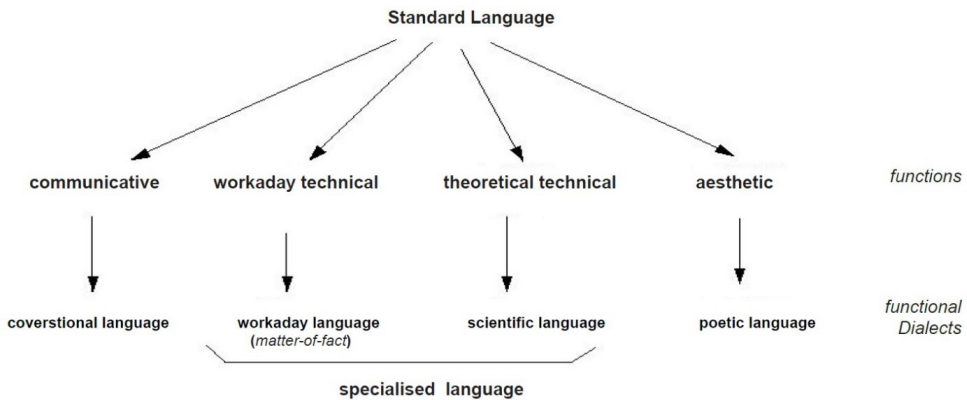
Standard Language

communicative

workaday technical

theoretical technical

aesthetic

functions

coverstional language

workaday language (matter-of-fact)

scientific language

poetic language

functional Dialects

specialised language